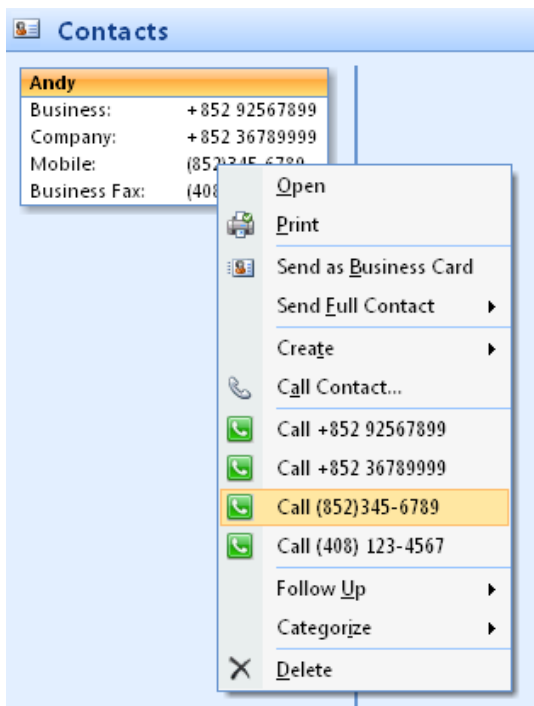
Contacts

Andy

| | |
|---|---|
| Business: | +852 92567899 |
| Company: | +852 36789999 |
| Mobile: | (852)345-6789 |
| Business Fax: | (408 |

Open
Print
Send as Business Card
Send Full Contact
Create
Call Contact...
Call +852 92567899
Call +852 36789999
Call (852)345-6789
Call (408) 123-4567
Follow Up
Categorize
Delete